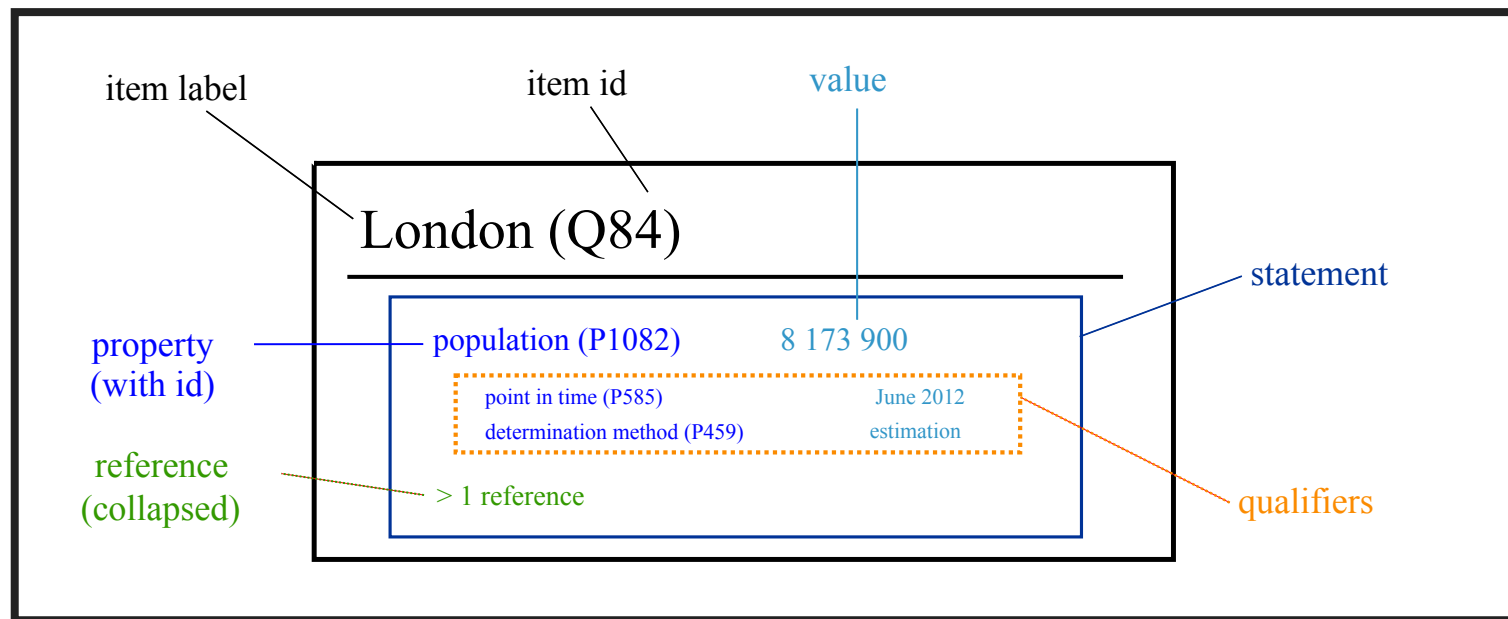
item label

item id

value

London (Q84)

statement

property (with id)

population (P1082)

8 173 900

point in time (P585)

June 2012

determination method (P459)

estimation

reference (collapsed)

> 1 reference

qualifiers